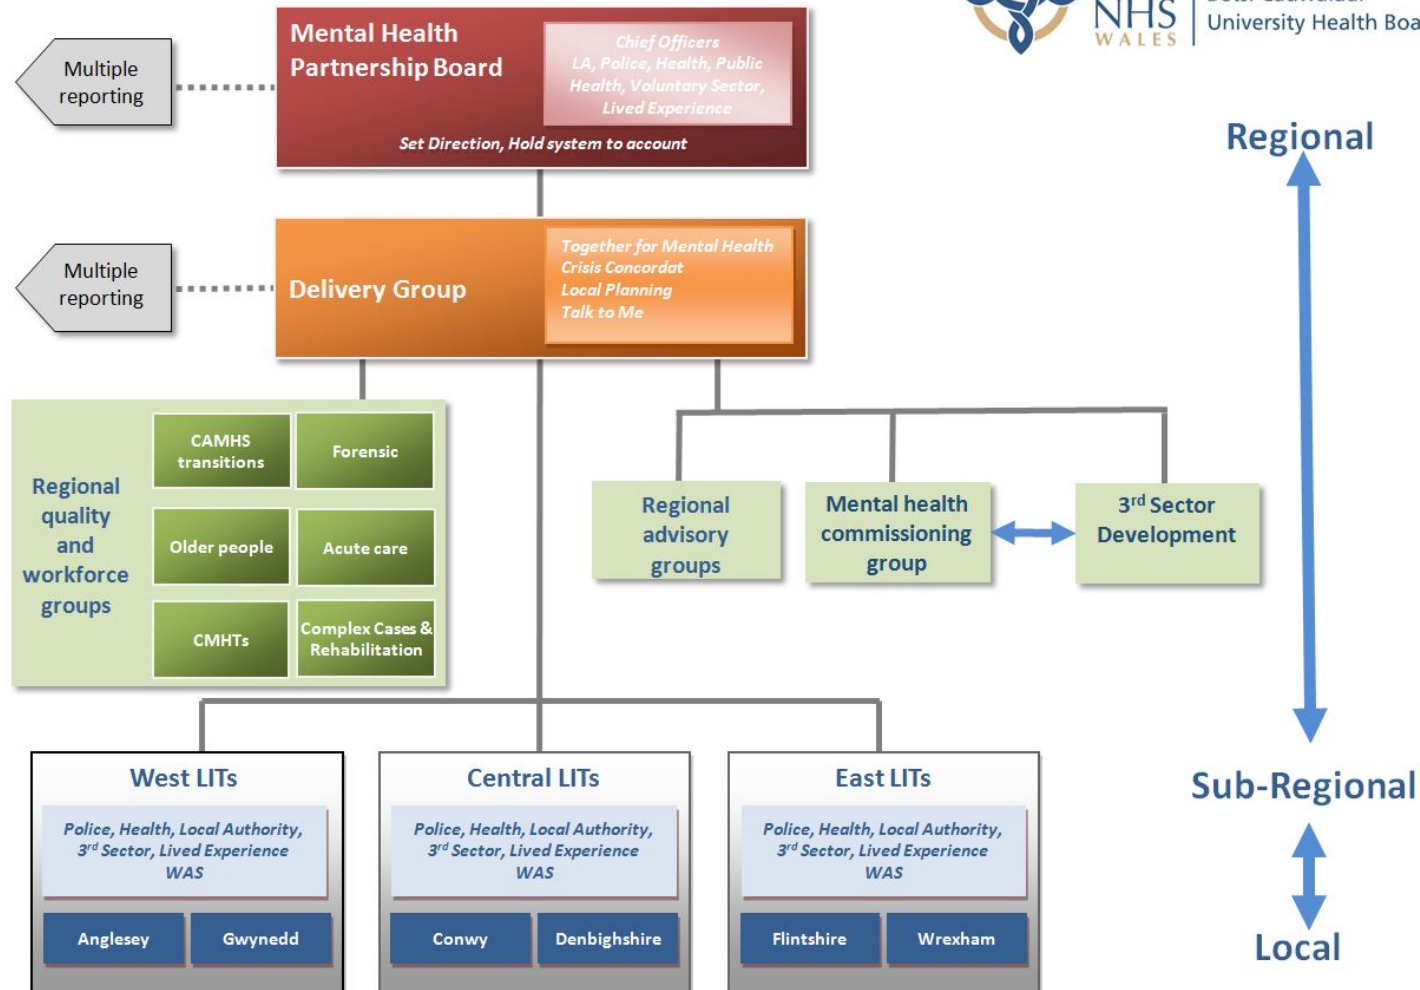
NHS WALES

University Health Boa

Multiple reporting

Mental Health Partnership Board

Chief Officers LA, Police, Health, Public Health, Voluntary Sector, Lived Experience

Set Direction, Hold system to account

Regional

Multiple reporting

Delivery Group

Together for Mental Health
Crisis Concordat
Local Planning
Talk to Me

Regional quality and workforce groups

CAMHS transitions

Forensic

Older people

Acute care

CMHTs

Complex Cases & Rehabilitation

Regional advisory groups

Mental health commissioning group

3$^{rd}$ Sector Development

West LITs

Police, Health, Local Authority, 3$^{rd}$ Sector, Lived Experience WAS

Anglesey

Gwynedd

Central LITs

Police, Health, Local Authority, 3$^{rd}$ Sector, Lived Experience WAS

Conwy

Denbighshire

East LITs

Police, Health, Local Authority, 3$^{rd}$ Sector, Lived Experience WAS

Flintshire

Wrexham

Sub-Regional

Local